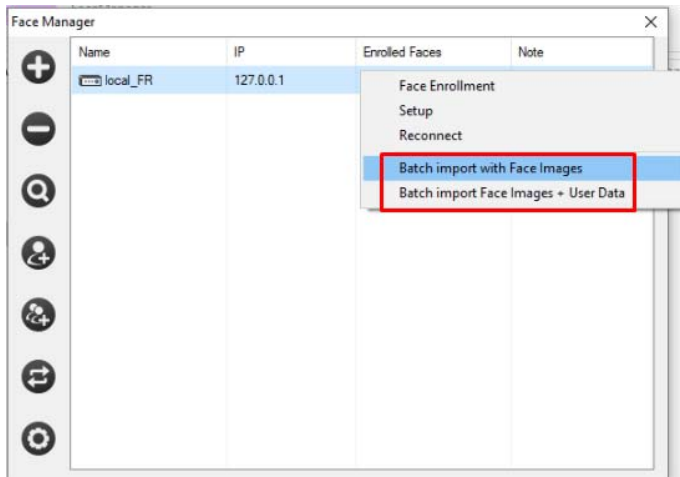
Face Manager

×

| Name | IP | Enrolled Faces | Note |
|---|---|---|---|
| local_FR | 127.0.0.1 | | |

Face Enrollment
Setup
Reconnect
Batch import with Face Images
Batch import Face Images + User Data